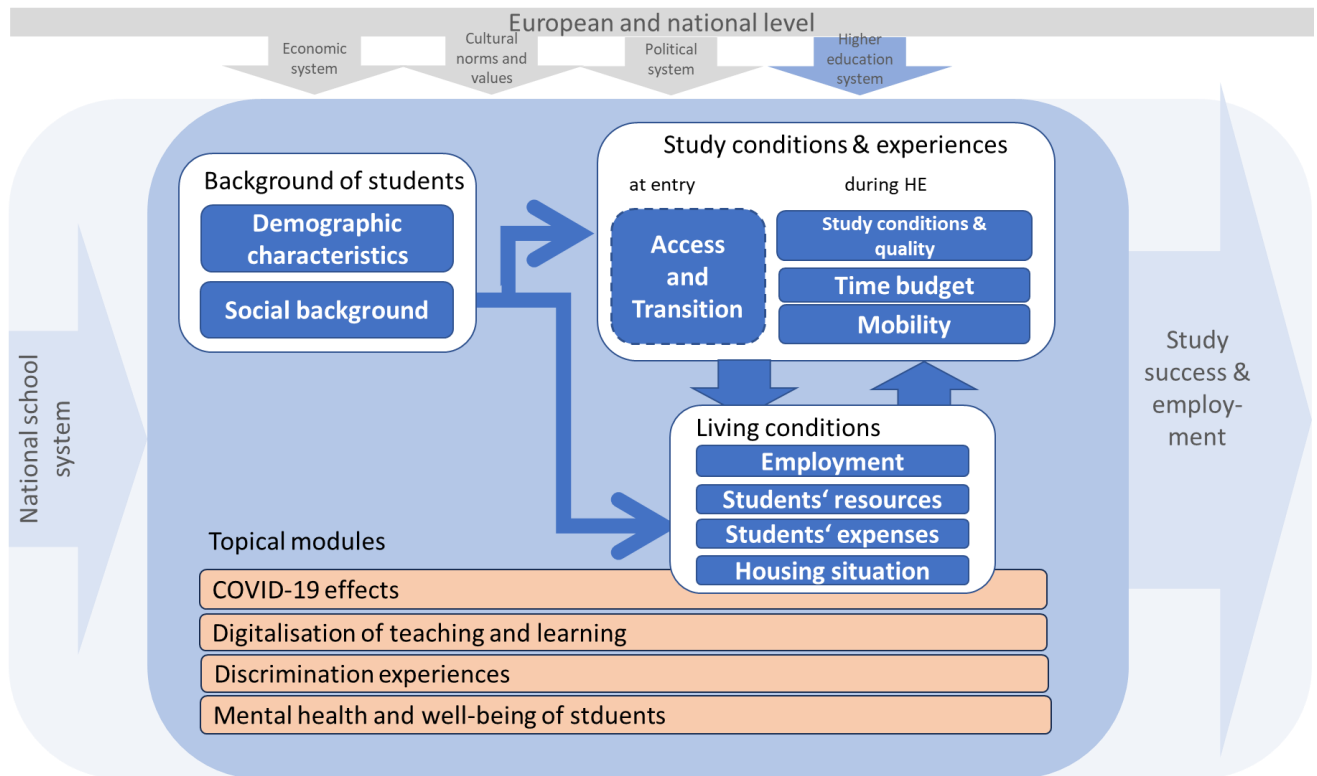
European and national level

Economic system

Cultural norms and values

Political system

Higher education system

National school system

Background of students

Demographic characteristics

Social background

Study conditions & experiences

at entry

during HE

Access and Transition

Study conditions & quality

Time budget

Mobility

Living conditions

Employment

Students‘ resources

Students‘ expenses

Housing situation

Study success & employment

Topical modules

COVID-19 effects

Digitalisation of teaching and learning

Discrimination experiences

Mental health and well-being of stduents